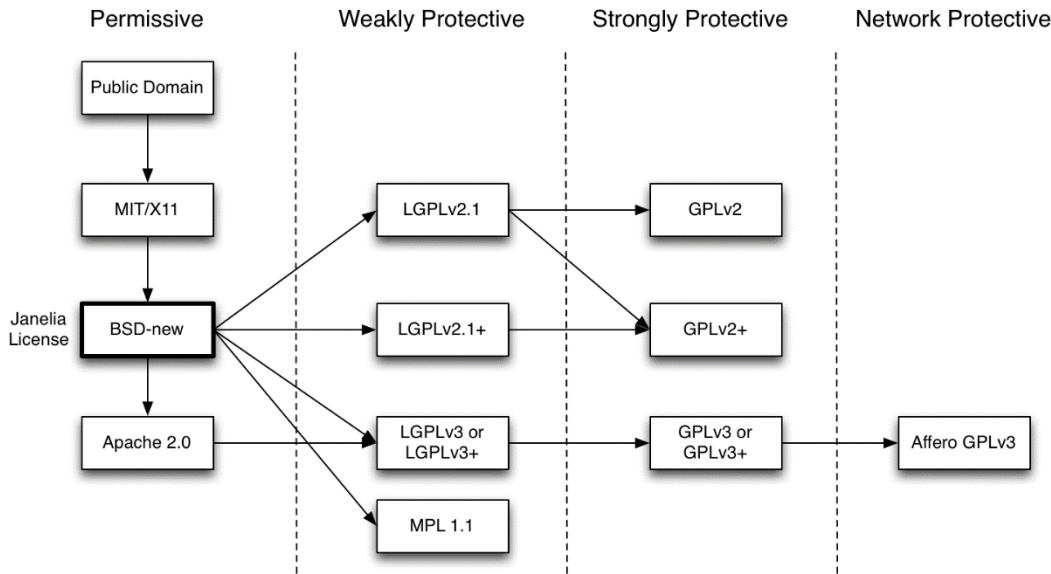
Permissive

Weakly Protective

Strongly Protective

Network Protective

Public Domain

MIT/X11

Janelia License

BSD-new

Apache 2.0

LGPLv2.1

LGPLv2.1+

LGPLv3 or LGPLv3+

MPL 1.1

GPLv2

GPLv2+

GPLv3 or GPLv3+

Affero GPLv3